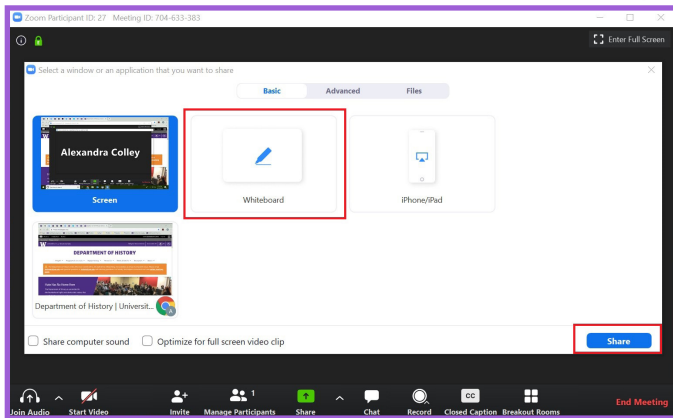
Zoom Participant ID: 27 Meeting ID: 704-633-383

Enter Full Screen

Select a window or an application that you want to share

Basic
Advanced
Files

Alexandra Colley

Screen

Whiteboard

iPhone/iPad

DEPARTMENT OF HISTORY

Department of History | Universit...

Share computer sound
Optimize for full screen video clip

Share

Join Audio
Start Video
Invite
1
Manage Participants
Share
Chat
Record
CC
Closed Caption
Breakout Rooms
End Meeting